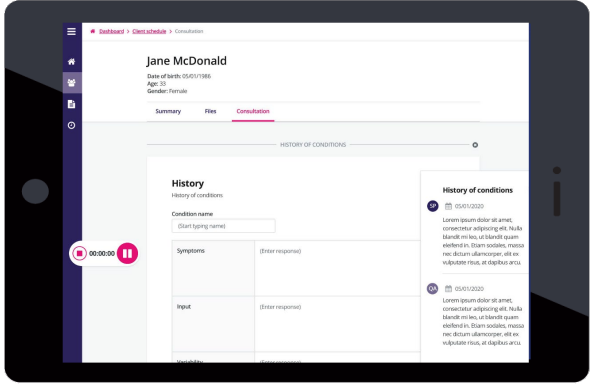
Dashboard > Client schedule > Consultation

Jane McDonald

Date of birth: 05/01/1986
Age: 33
Gender: Female

Summary Files Consultation

HISTORY OF CONDITIONS

History
History of conditions

Condition name
(Start typing name)

| Symptoms | (Enter response) |
|---|---|
| Input | (Enter response) |
| Variability | (Enter response) |

00:00:00

History of conditions

SP 05/01/2020
Lorem ipsum dolor sit amet, consectetur adipiscing elit. Nulla blandit mi leo, ut blandit quam eleifend in. Etiam sodales, massa nec dictum ullamcorper, elit ex vulputate risus, at dapibus arcu.

QA 05/01/2020
Lorem ipsum dolor sit amet, consectetur adipiscing elit. Nulla blandit mi leo, ut blandit quam eleifend in. Etiam sodales, massa nec dictum ullamcorper, elit ex vulputate risus, at dapibus arcu.